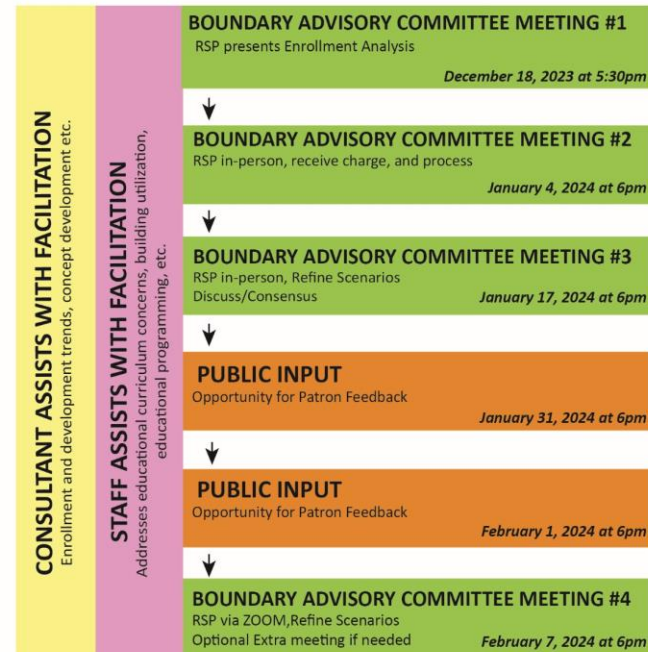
CONSULTANT ASSISTS WITH FACILITATION
Enrollment and development trends, concept development etc.

STAFF ASSISTS WITH FACILITATION
Addresses educational curriculum concerns, building utilization, educational programming, etc.

BOUNDARY ADVISORY COMMITTEE MEETING #1
RSP presents Enrollment Analysis
December 18, 2023 at 5:30pm

BOUNDARY ADVISORY COMMITTEE MEETING #2
RSP in-person, receive charge, and process
January 4, 2024 at 6pm

BOUNDARY ADVISORY COMMITTEE MEETING #3
RSP in-person, Refine Scenarios
Discuss/Consensus
January 17, 2024 at 6pm

PUBLIC INPUT
Opportunity for Patron Feedback
January 31, 2024 at 6pm

PUBLIC INPUT
Opportunity for Patron Feedback
February 1, 2024 at 6pm

BOUNDARY ADVISORY COMMITTEE MEETING #4
RSP via ZOOM,Refine Scenarios
Optional Extra meeting if needed
February 7, 2024 at 6pm